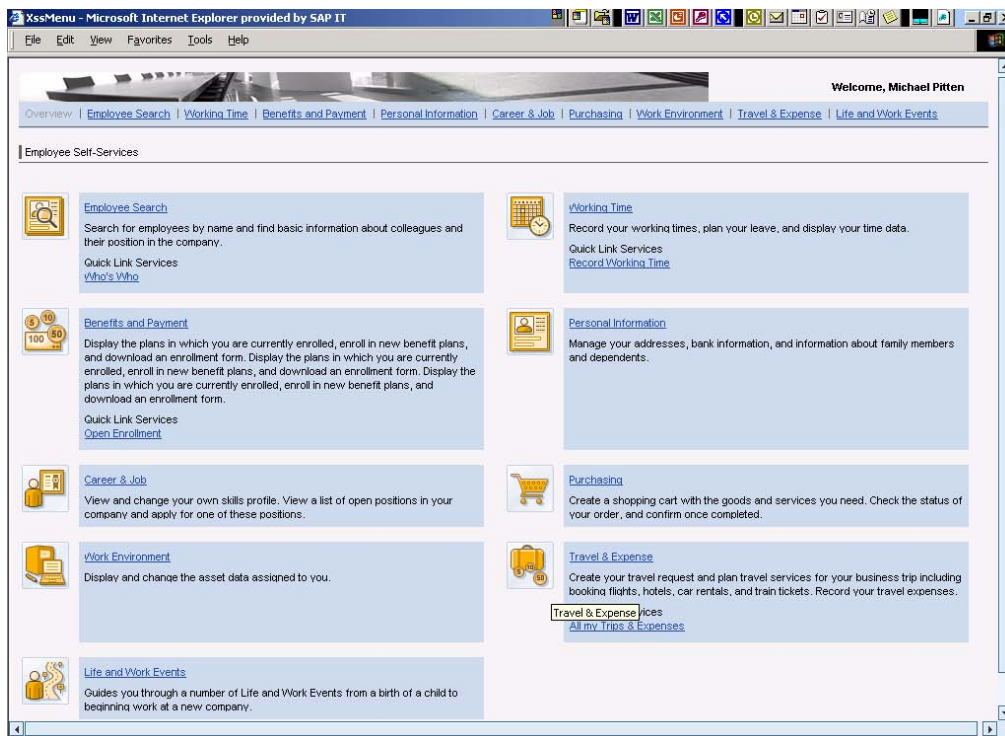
XssMenu - Microsoft Internet Explorer provided by SAP IT

File Edit View Favorites Tools Help

Welcome, Michael Pitten

Overview | Employee Search | Working Time | Benefits and Payment | Personal Information | Career & Job | Purchasing | Work Environment | Travel & Expense | Life and Work Events

Employee Self-Services

Employee Search
Search for employees by name and find basic information about colleagues and their position in the company.
Quick Link Services
Who's Who

Working Time
Record your working times, plan your leave, and display your time data.
Quick Link Services
Record Working Time

Benefits and Payment
Display the plans in which you are currently enrolled, enroll in new benefit plans, and download an enrollment form. Display the plans in which you are currently enrolled, enroll in new benefit plans, and download an enrollment form. Display the plans in which you are currently enrolled, enroll in new benefit plans, and download an enrollment form.
Quick Link Services
Open Enrollment

Personal Information
Manage your addresses, bank information, and information about family members and dependents.

Career & Job
View and change your own skills profile. View a list of open positions in your company and apply for one of these positions.

Purchasing
Create a shopping cart with the goods and services you need. Check the status of your order, and confirm once completed.

Work Environment
Display and change the asset data assigned to you.

Travel & Expense
Create your travel request and plan travel services for your business trip including booking flights, hotels, car rentals, and train tickets. Record your travel expenses.
Travel & Expense vices
All my Trips & Expenses

Life and Work Events
Guides you through a number of Life and Work Events from a birth of a child to beginning work at a new company.